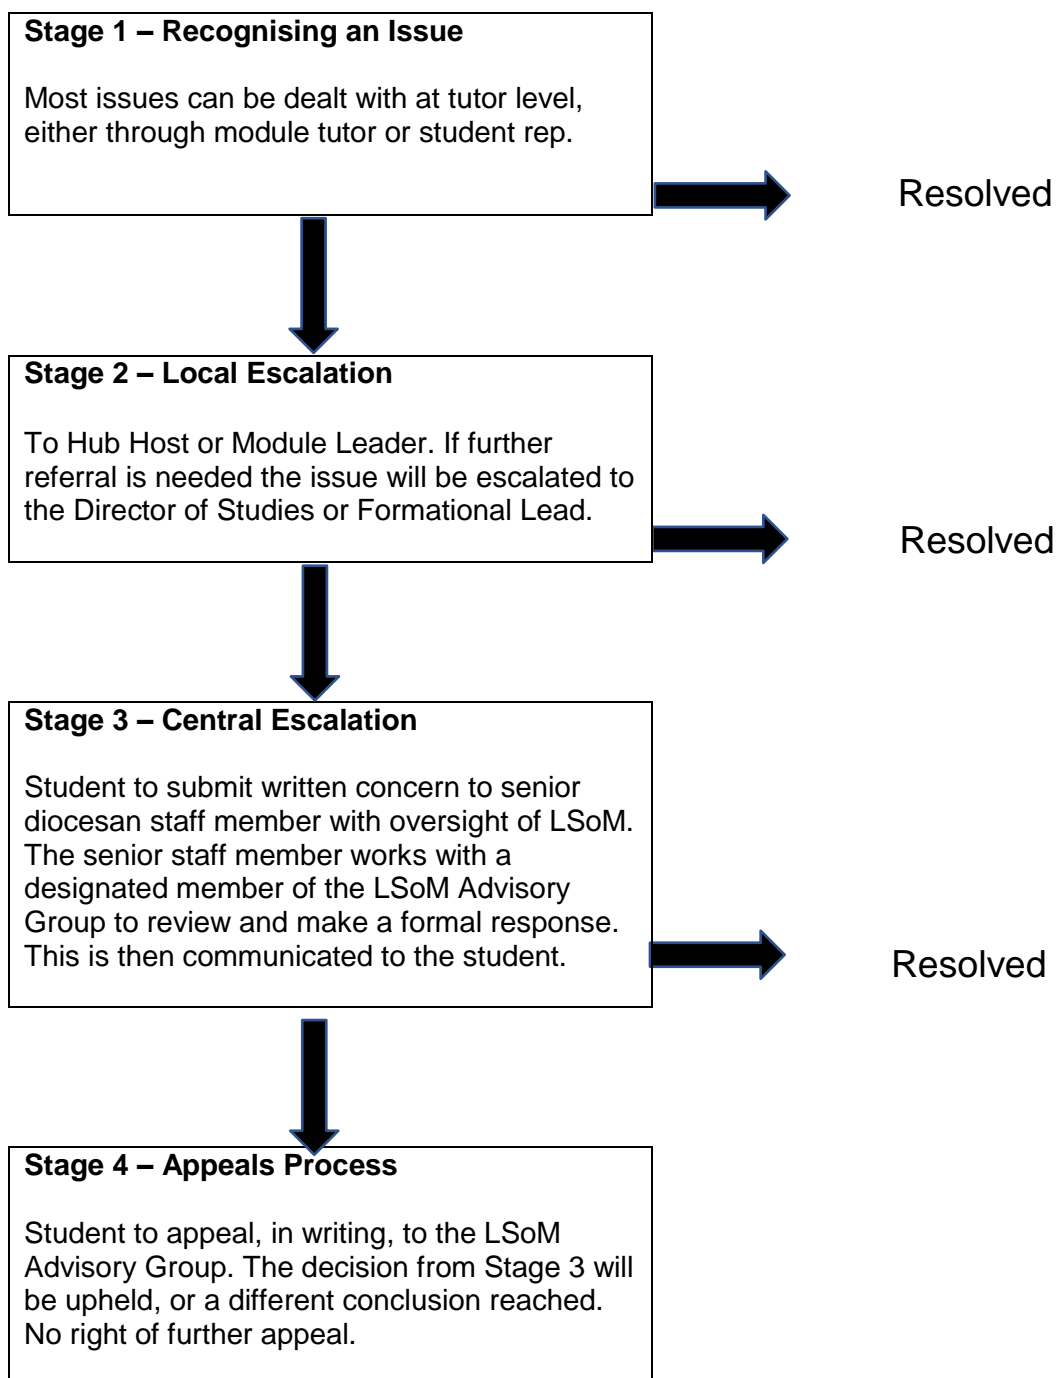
**Stage 1 – Recognising an Issue**

Most issues can be dealt with at tutor level, either through module tutor or student rep.

Resolved

**Stage 2 – Local Escalation**

To Hub Host or Module Leader. If further referral is needed the issue will be escalated to the Director of Studies or Formational Lead.

Resolved

**Stage 3 – Central Escalation**

Student to submit written concern to senior diocesan staff member with oversight of LSoM. The senior staff member works with a designated member of the LSoM Advisory Group to review and make a formal response. This is then communicated to the student.

Resolved

**Stage 4 – Appeals Process**

Student to appeal, in writing, to the LSoM Advisory Group. The decision from Stage 3 will be upheld, or a different conclusion reached. No right of further appeal.